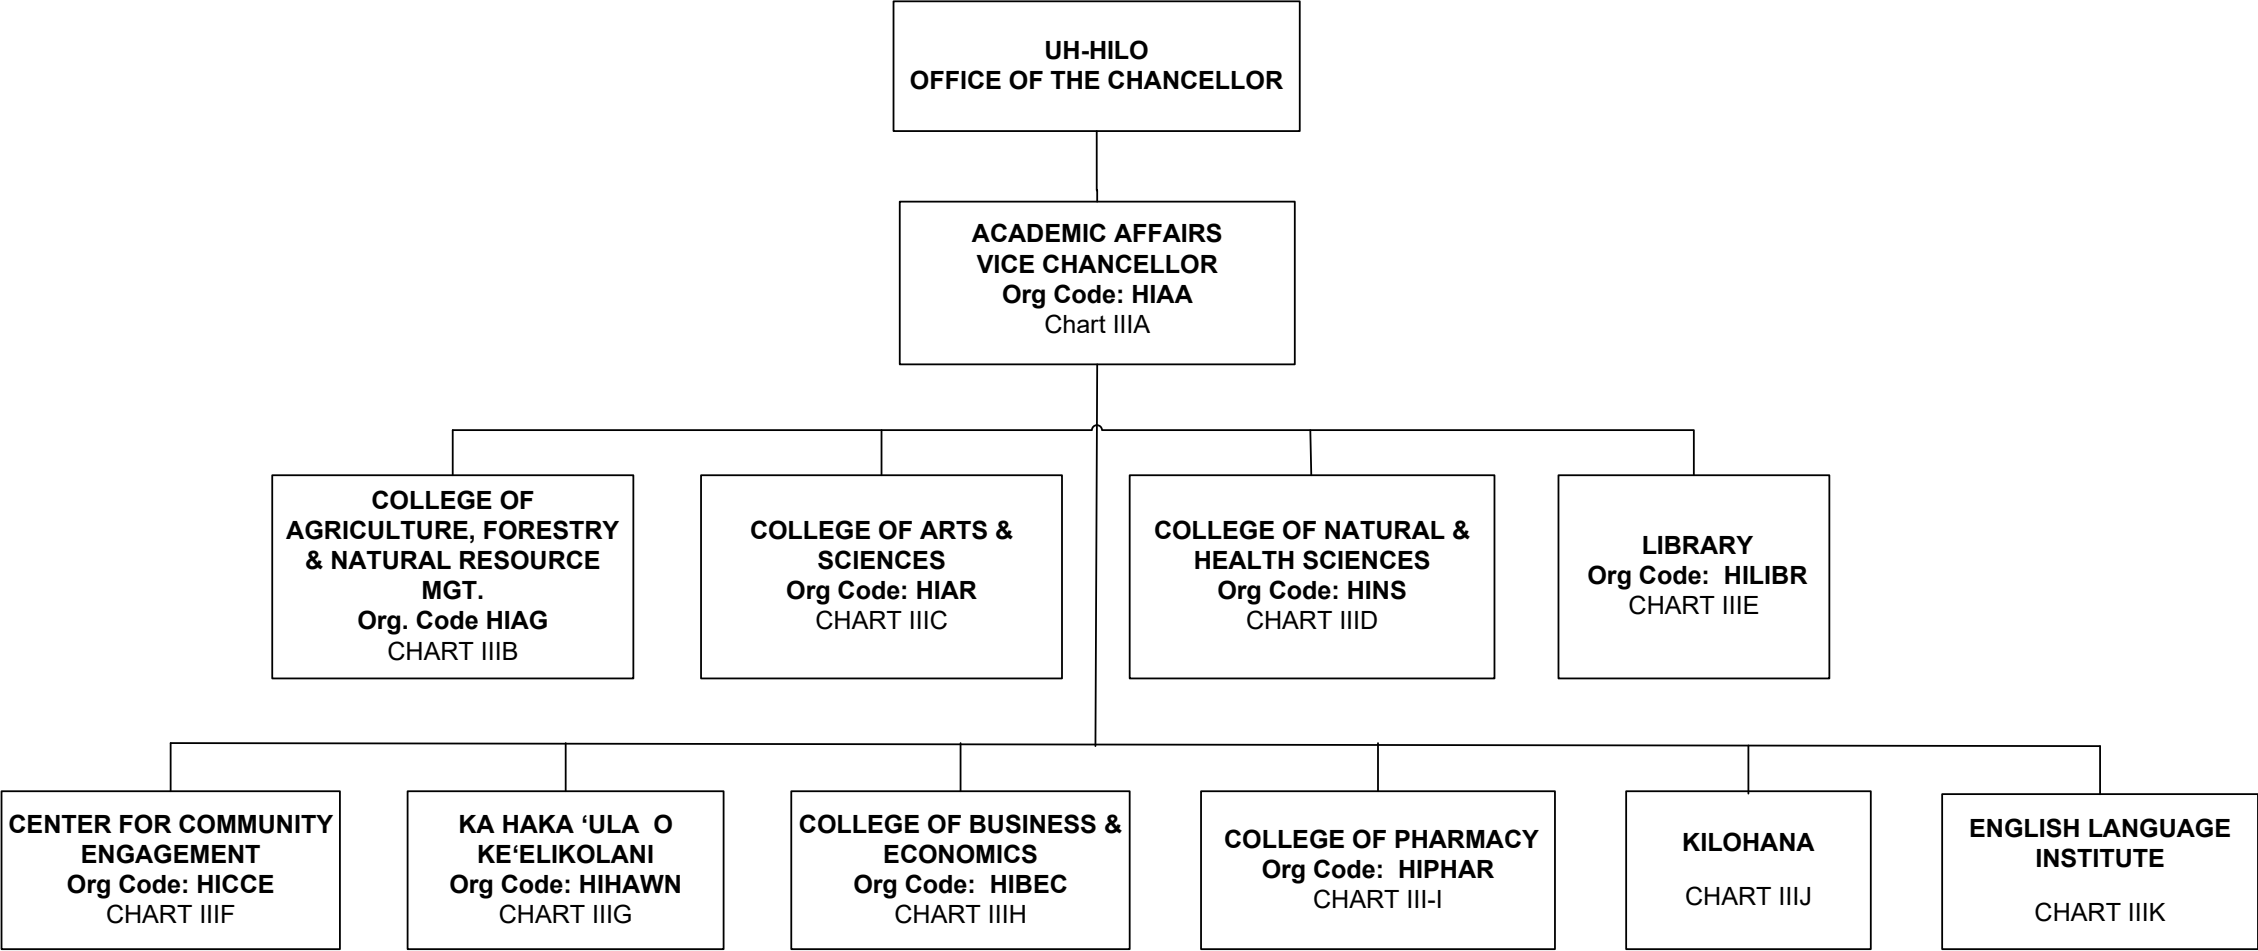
UH-HILO
OFFICE OF THE CHANCELLOR

ACADEMIC AFFAIRS
VICE CHANCELLOR
Org Code: HIAA
Chart IIIA

COLLEGE OF AGRICULTURE, FORESTRY & NATURAL RESOURCE MGT.
Org. Code HIAG
CHART IIIB

COLLEGE OF ARTS & SCIENCES
Org Code: HIAR
CHART IIIC

COLLEGE OF NATURAL & HEALTH SCIENCES
Org Code: HINS
CHART IIID

LIBRARY
Org Code: HILIBR
CHART IIIE

CENTER FOR COMMUNITY ENGAGEMENT
Org Code: HICCE
CHART IIIF

KA HAKA ‘ULA O KE‘ELIKOLANI
Org Code: HIHAWN
CHART IIIG

COLLEGE OF BUSINESS & ECONOMICS
Org Code: HIBEC
CHART IIIH

COLLEGE OF PHARMACY
Org Code: HIPHAR
CHART III-I

KILOHANA
CHART IIIJ

ENGLISH LANGUAGE INSTITUTE
CHART IIIK